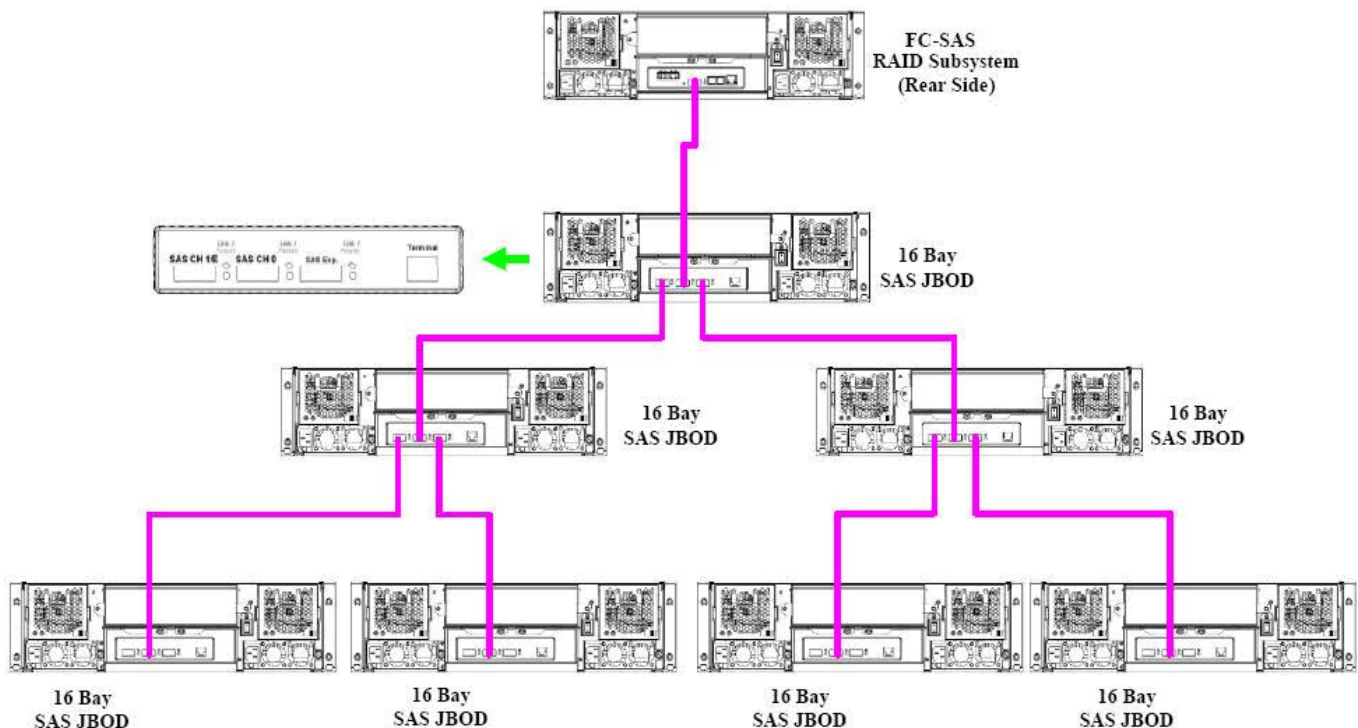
FC-SAS
RAID Subsystem
(Rear Side)

SAS CH 1/E
Link / Activity
SAS CH 0
Link / Activity
SAS Exp.
Link / Activity
Terminal

16 Bay
SAS JBOD

16 Bay
SAS JBOD

16 Bay
SAS JBOD

16 Bay
SAS JBOD

16 Bay
SAS JBOD

16 Bay
SAS JBOD

16 Bay
SAS JBOD